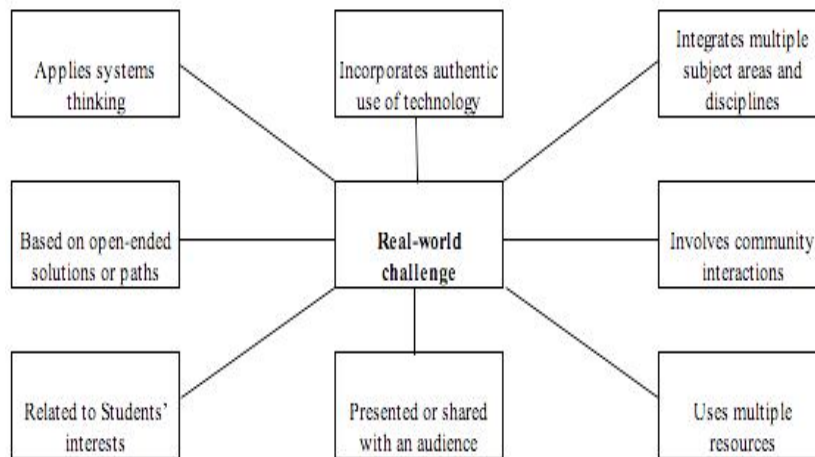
Applies systems thinking

Incorporates authentic use of technology

Integrates multiple subject areas and disciplines

Based on open-ended solutions or paths

Real-world challenge

Involves community interactions

Related to Students' interests

Presented or shared with an audience

Uses multiple resources